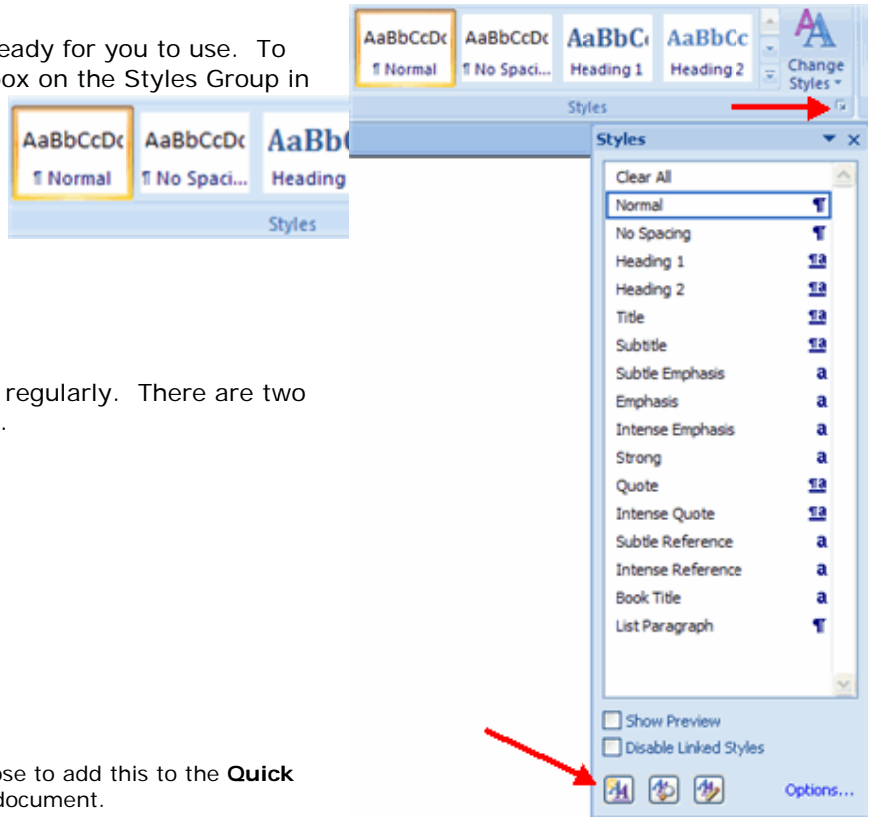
eady for you to use. To
ox on the Styles Group in

AaBbCcDc AaBbCcDc AaBbC AaBbCc
¶ Normal ¶ No Spaci... Heading 1 Heading 2
Change Styles
Styles

AaBbCcDc AaBbCcDc AaBb
¶ Normal ¶ No Spaci... Heading
Styles

Styles
Clear All
Normal ¶
No Spacing ¶
Heading 1
Heading 2
Title
Subtitle
Subtle Emphasis a
Emphasis a
Intense Emphasis a
Strong a
Quote
Intense Quote
Subtle Reference a
Intense Reference a
Book Title a
List Paragraph ¶
Show Preview
Disable Linked Styles
Options...

regularly. There are two
.

ose to add this to the **Quick**
document.